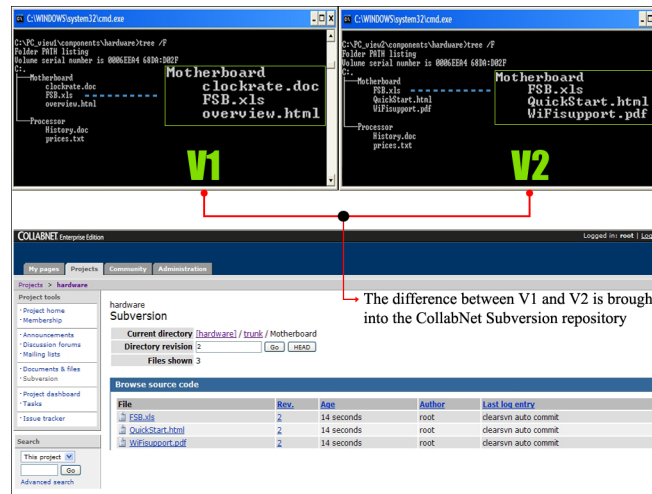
C:\WINDOWS\system32\cmd.exe

C:\PC_view1\components\hardware>tree /F
Folder PATH listing
Volume serial number is 0006EEA4 68DA:D02F
C:.
Motherboard
clockrate.doc
FSB.xls
overview.html
Processor
History.doc
prices.txt

Motherboard
clockrate.doc
FSB.xls
overview.html

V1

C:\WINDOWS\system32\cmd.exe

C:\PC_view2\components\hardware>tree /F
Folder PATH listing
Volume serial number is 0006EEA4 68DA:D02F
C:.
Motherboard
FSB.xls
QuickStart.html
WiFisupport.pdf
Processor
History.doc
prices.txt

Motherboard
FSB.xls
QuickStart.html
WiFisupport.pdf

V2

COLLABNET Enterprise Edition

Logged in: root | Lo

My pages | Projects | Community | Administration

Projects > hardware

Project tools
· Project home
· Membership
· Announcements
· Discussion forums
· Mailing lists
· Documents & files
· Subversion
· Project dashboard
· Tasks
· Issue tracker

Search
This project
Go
Advanced search

hardware
Subversion

Current directory [hardware] / trunk / Motherboard
Directory revision 2 Go HEAD
Files shown 3

The difference between V1 and V2 is brough into the CollabNet Subversion repository

Browse source code

| File | Rev. | Age | Author | Last log entry |
|---|---|---|---|---|
| FSB.xls | 2 | 14 seconds | root | clearsvn auto commit |
| QuickStart.html | 2 | 14 seconds | root | clearsvn auto commit |
| WiFisupport.pdf | 2 | 14 seconds | root | clearsvn auto commit |